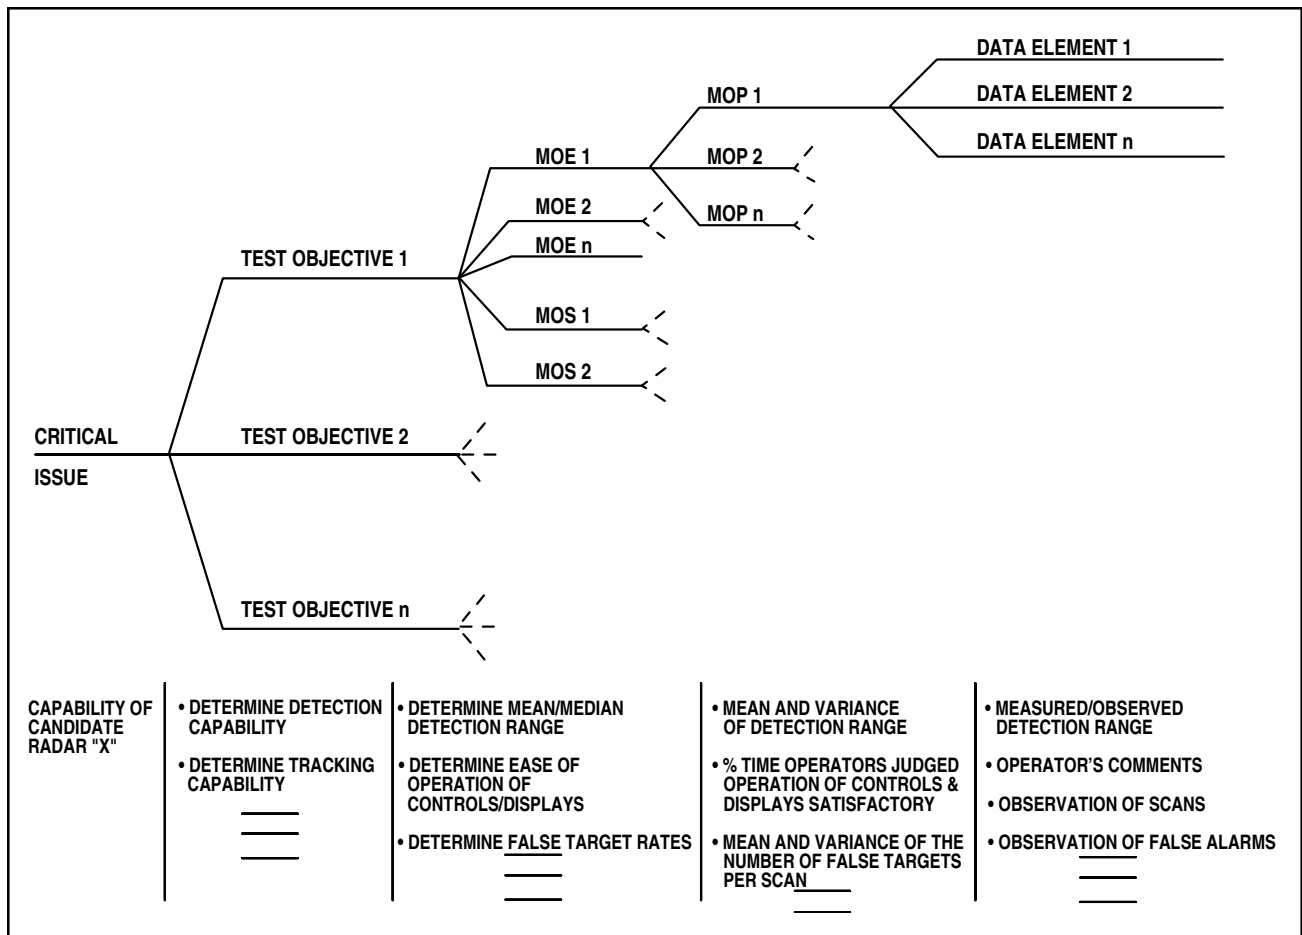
DATA ELEMENT 1

MOP 1

DATA ELEMENT 2

DATA ELEMENT n

MOE 1

MOP 2

MOE 2

MOP n

MOE n

TEST OBJECTIVE 1

MOS 1

MOS 2

CRITICAL

TEST OBJECTIVE 2

ISSUE

TEST OBJECTIVE n

CAPABILITY OF CANDIDATE RADAR "X"

• DETERMINE DETECTION CAPABILITY

• DETERMINE TRACKING CAPABILITY

• DETERMINE MEAN/MEDIAN DETECTION RANGE

• DETERMINE EASE OF OPERATION OF CONTROLS/DISPLAYS

• DETERMINE FALSE TARGET RATES

• MEAN AND VARIANCE OF DETECTION RANGE

• % TIME OPERATORS JUDGED OPERATION OF CONTROLS & DISPLAYS SATISFACTORY

• MEAN AND VARIANCE OF THE NUMBER OF FALSE TARGETS PER SCAN

• MEASURED/OBSERVED DETECTION RANGE

• OPERATOR'S COMMENTS

• OBSERVATION OF SCANS

• OBSERVATION OF FALSE ALARMS